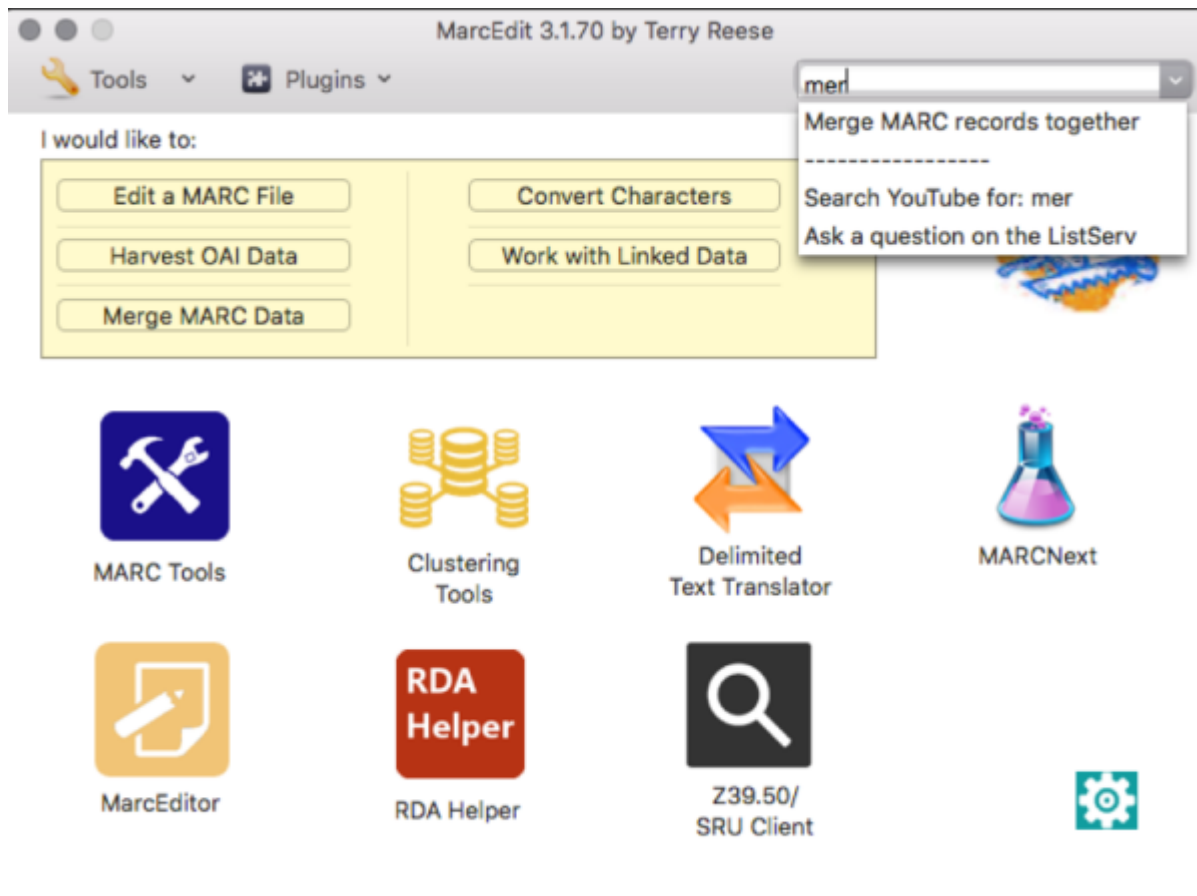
MarcEdit 3.1.70 by Terry Reese

Tools Plugins

mer

Merge MARC records together
------------------
Search YouTube for: mer
Ask a question on the ListServ

I would like to:

Edit a MARC File
Harvest OAI Data
Merge MARC Data
Convert Characters
Work with Linked Data

MARC Tools
Clustering Tools
Delimited Text Translator
MARCNext

RDA Helper

MarcEditor
RDA Helper
Z39.50/ SRU Client